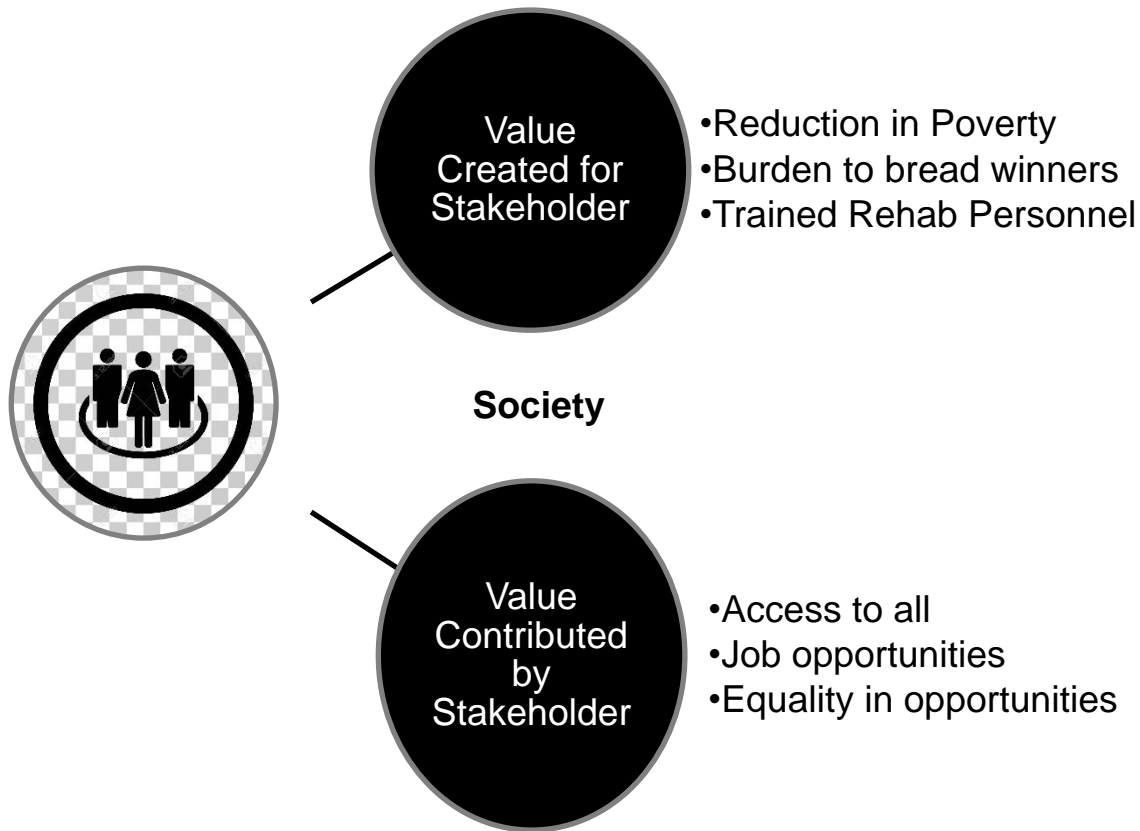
Value Created for Stakeholder

•Reduction in Poverty
•Burden to bread winners
•Trained Rehab Personnel

Society

Value Contributed by Stakeholder

•Access to all
•Job opportunities
•Equality in opportunities